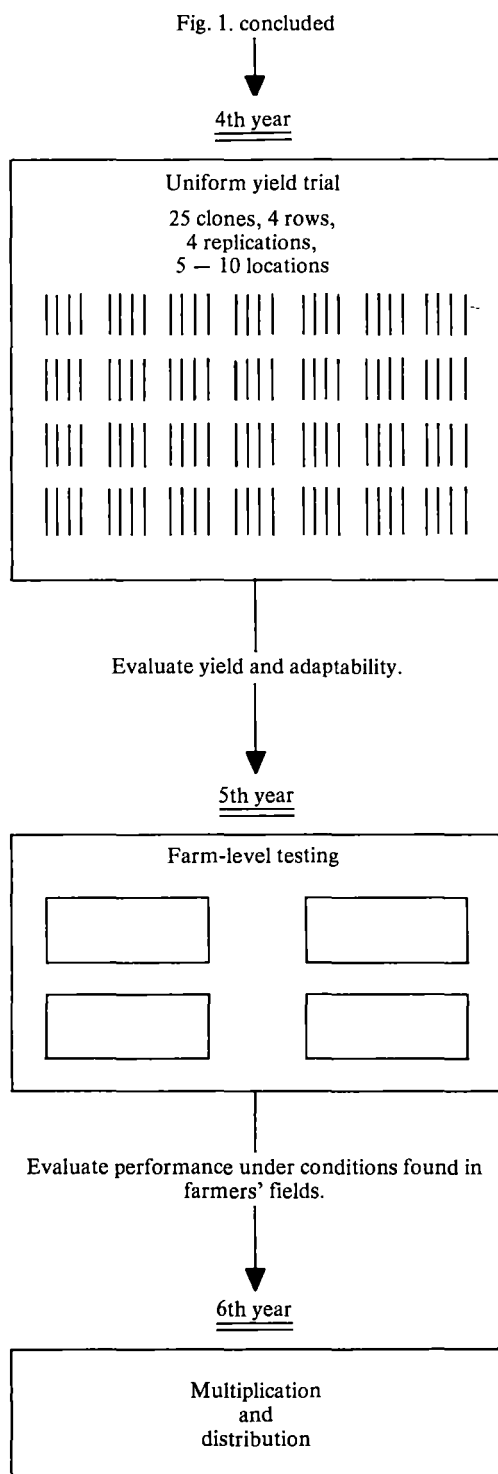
Fig. 1. concluded

4th year

Uniform yield trial

25 clones, 4 rows, 4 replications, 5 — 10 locations

Evaluate yield and adaptability.

5th year

Farm-level testing

Evaluate performance under conditions found in farmers' fields.

6th year

Multiplication and distribution